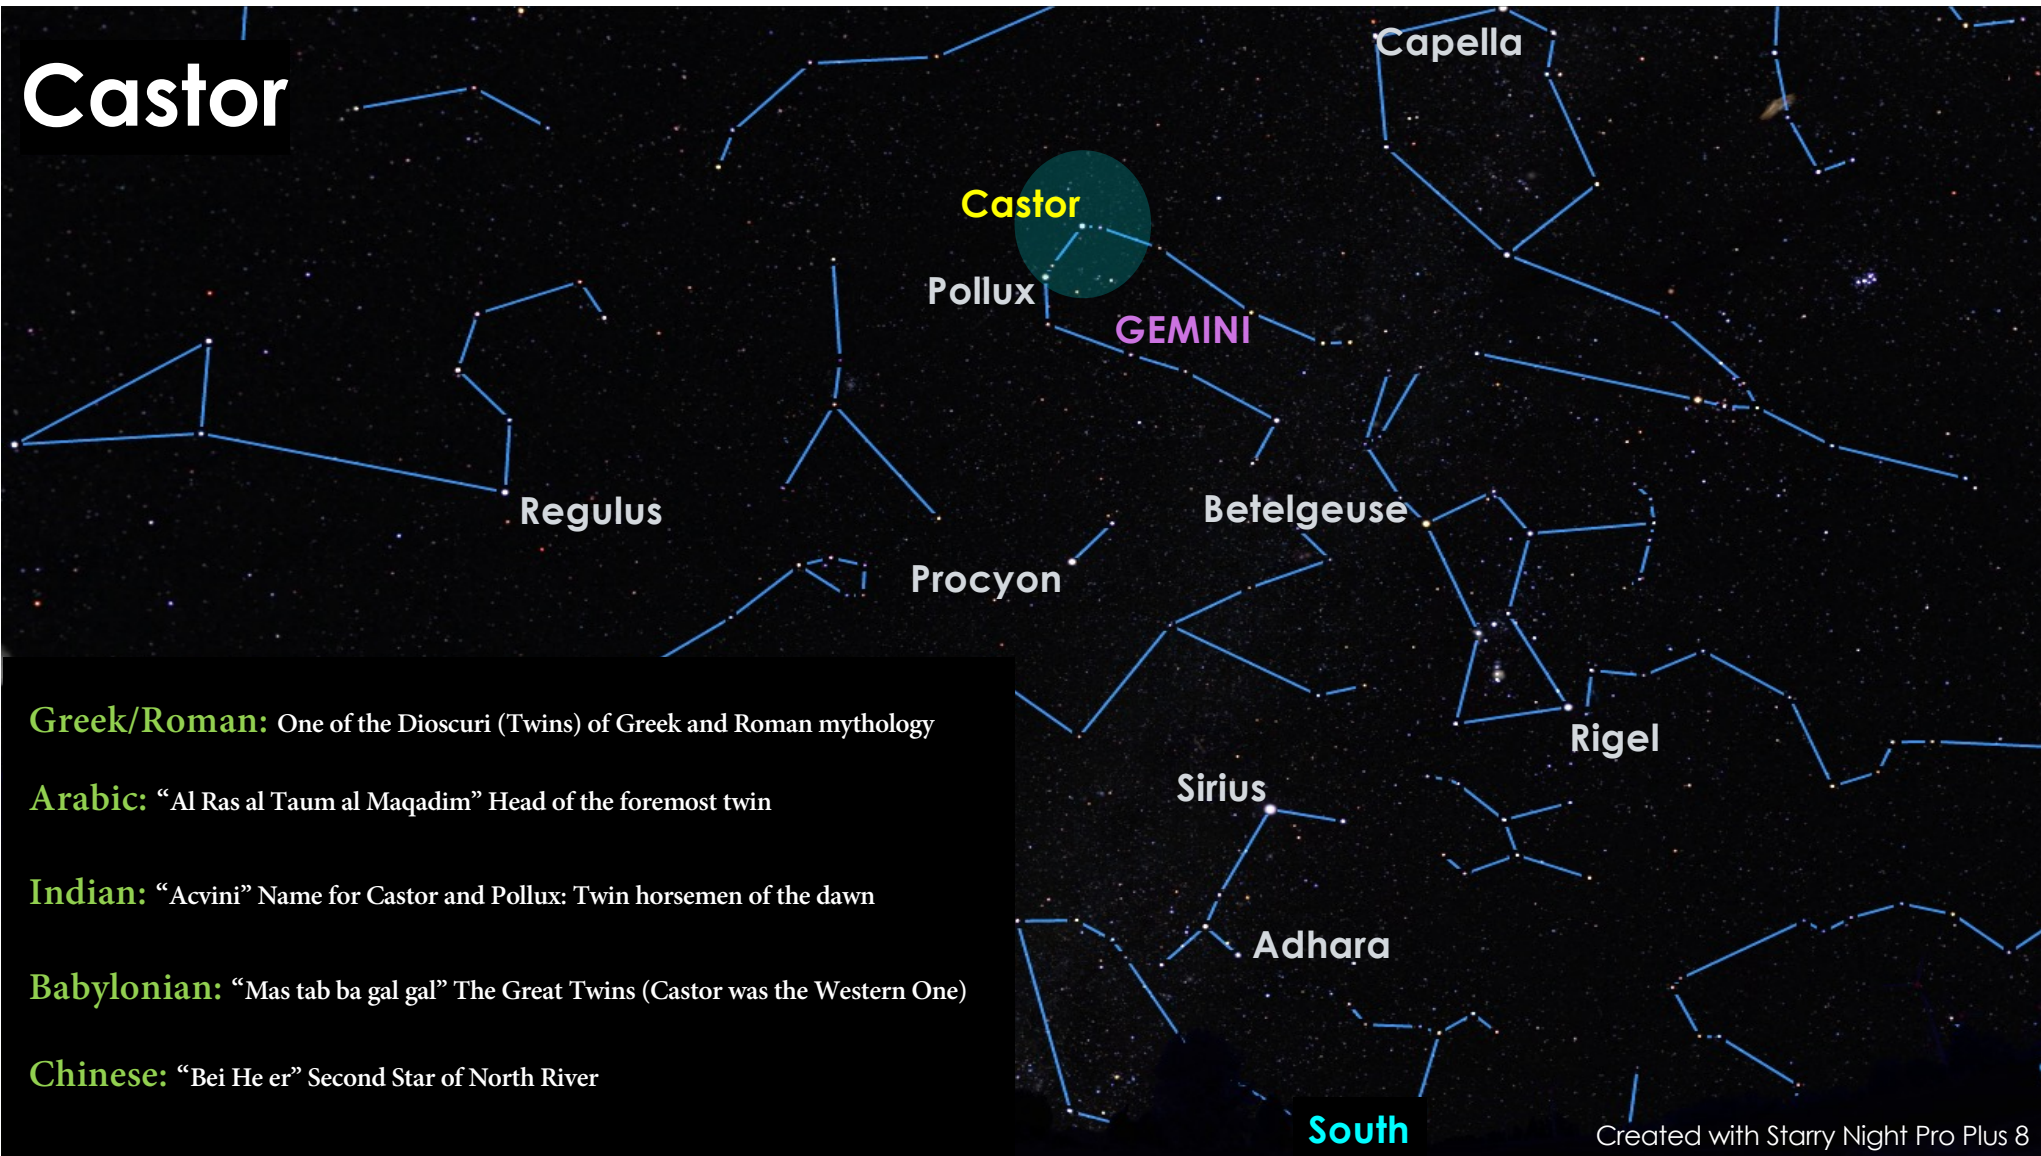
Castor

Capella

Castor

Pollux

GEMINI

Regulus

Betelgeuse

Procyon

Rigel

Sirius

Adhara

Greek/Roman: One of the Dioscuri (Twins) of Greek and Roman mythology

Arabic: "Al Ras al Taum al Maqadim" Head of the foremost twin

Indian: "Acvini" Name for Castor and Pollux: Twin horsemen of the dawn

Babylonian: "Mas tab ba gal gal" The Great Twins (Castor was the Western One)

Chinese: "Bei He er" Second Star of North River

South

Created with Starry Night Pro Plus 8